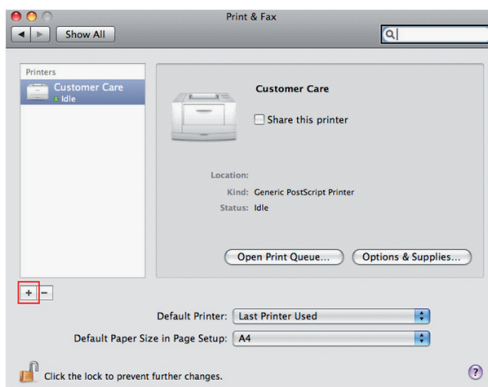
Print & Fax

Show All

Printers

Customer Care
Idle

Customer Care

Share this printer

Location:
Kind: Generic PostScript Printer
Status: Idle

Open Print Queue...

Options & Supplies...

+ −

Default Printer: Last Printer Used

Default Paper Size in Page Setup: A4

Click the lock to prevent further changes.

?